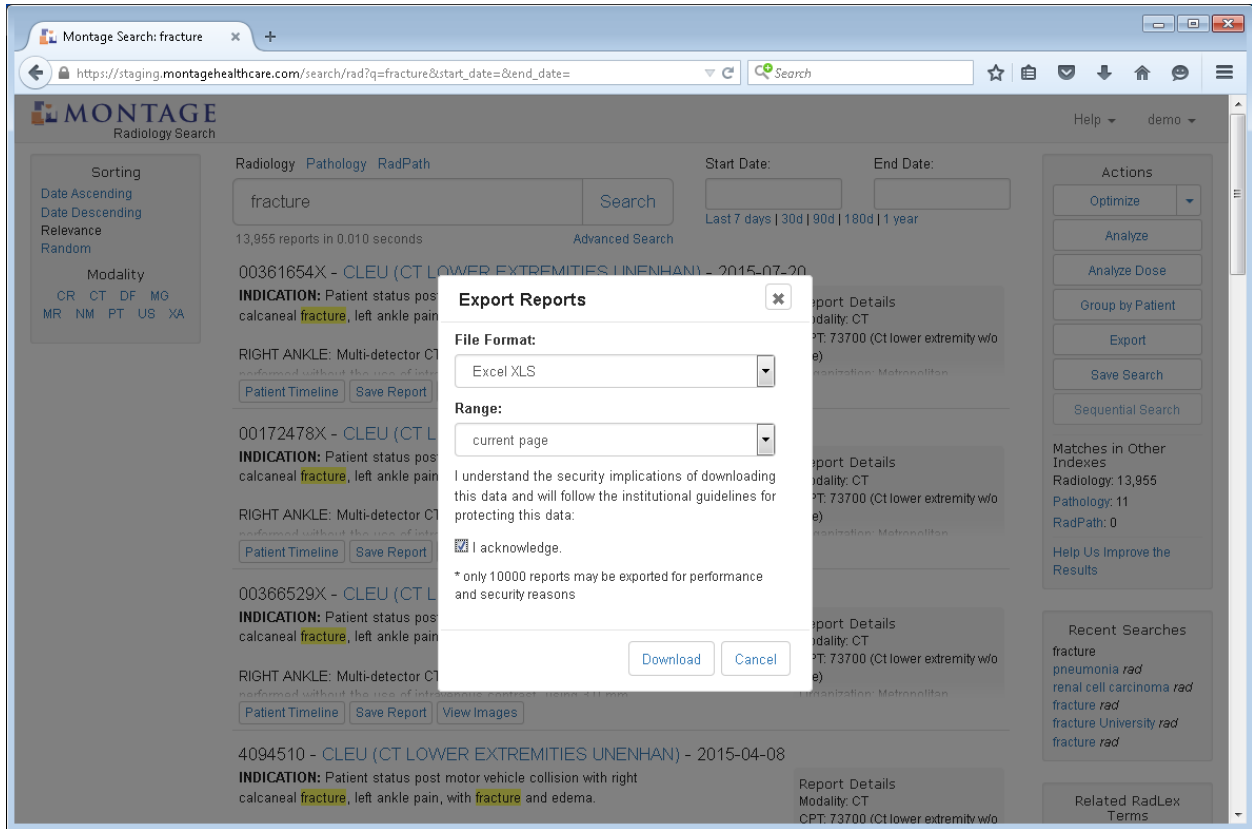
Montage Search: fracture ×

https://staging.montagehealthcare.com/search/rad?q=fracture&start_date=&end_date=

Search

MONTAGE
Radiology Search

Help ▾ demo ▾

Sorting
Date Ascending
Date Descending
Relevance
Random

Modality
CR CT DF MG
MR NM PT US XA

Radiology Pathology RadPath

fracture

Search

13,955 reports in 0.010 seconds

Advanced Search

Start Date:

End Date:

Last 7 days | 30d | 90d | 180d | 1 year

00361654X - CLEU (CT LOWER EXTREMITIES UNENHAN) - 2015-07-20
INDICATION: Patient status post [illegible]
calcaneal fracture, left ankle pain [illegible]

RIGHT ANKLE: Multi-detector CT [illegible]

Patient Timeline Save Report

Report Details
Modality: CT
CPT: 73700 (Ct lower extremity w/o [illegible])

00172478X - CLEU (CT L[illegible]
INDICATION: Patient status post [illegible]
calcaneal fracture, left ankle pain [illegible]

RIGHT ANKLE: Multi-detector CT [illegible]

Patient Timeline Save Report

Report Details
Modality: CT
CPT: 73700 (Ct lower extremity w/o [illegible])

00366529X - CLEU (CT L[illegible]
INDICATION: Patient status post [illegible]
calcaneal fracture, left ankle pain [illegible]

RIGHT ANKLE: Multi-detector CT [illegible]

Patient Timeline Save Report View Images

Report Details
Modality: CT
CPT: 73700 (Ct lower extremity w/o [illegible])

4094510 - CLEU (CT LOWER EXTREMITIES UNENHAN) - 2015-04-08
INDICATION: Patient status post motor vehicle collision with right calcaneal fracture, left ankle pain, with fracture and edema.

Report Details
Modality: CT
CPT: 73700 (Ct lower extremity w/o

Export Reports ×

File Format:
Excel XLS

Range:
current page

I understand the security implications of downloading this data and will follow the institutional guidelines for protecting this data:

I acknowledge.

* only 10000 reports may be exported for performance and security reasons

Download Cancel

Actions
Optimize
Analyze
Analyze Dose
Group by Patient
Export
Save Search
Sequential Search

Matches in Other Indexes
Radiology: 13,955
Pathology: 11
RadPath: 0

Help Us Improve the Results

Recent Searches
fracture
pneumonia rad
renal cell carcinoma rad
fracture rad
fracture University rad
fracture rad

Related RadLex Terms